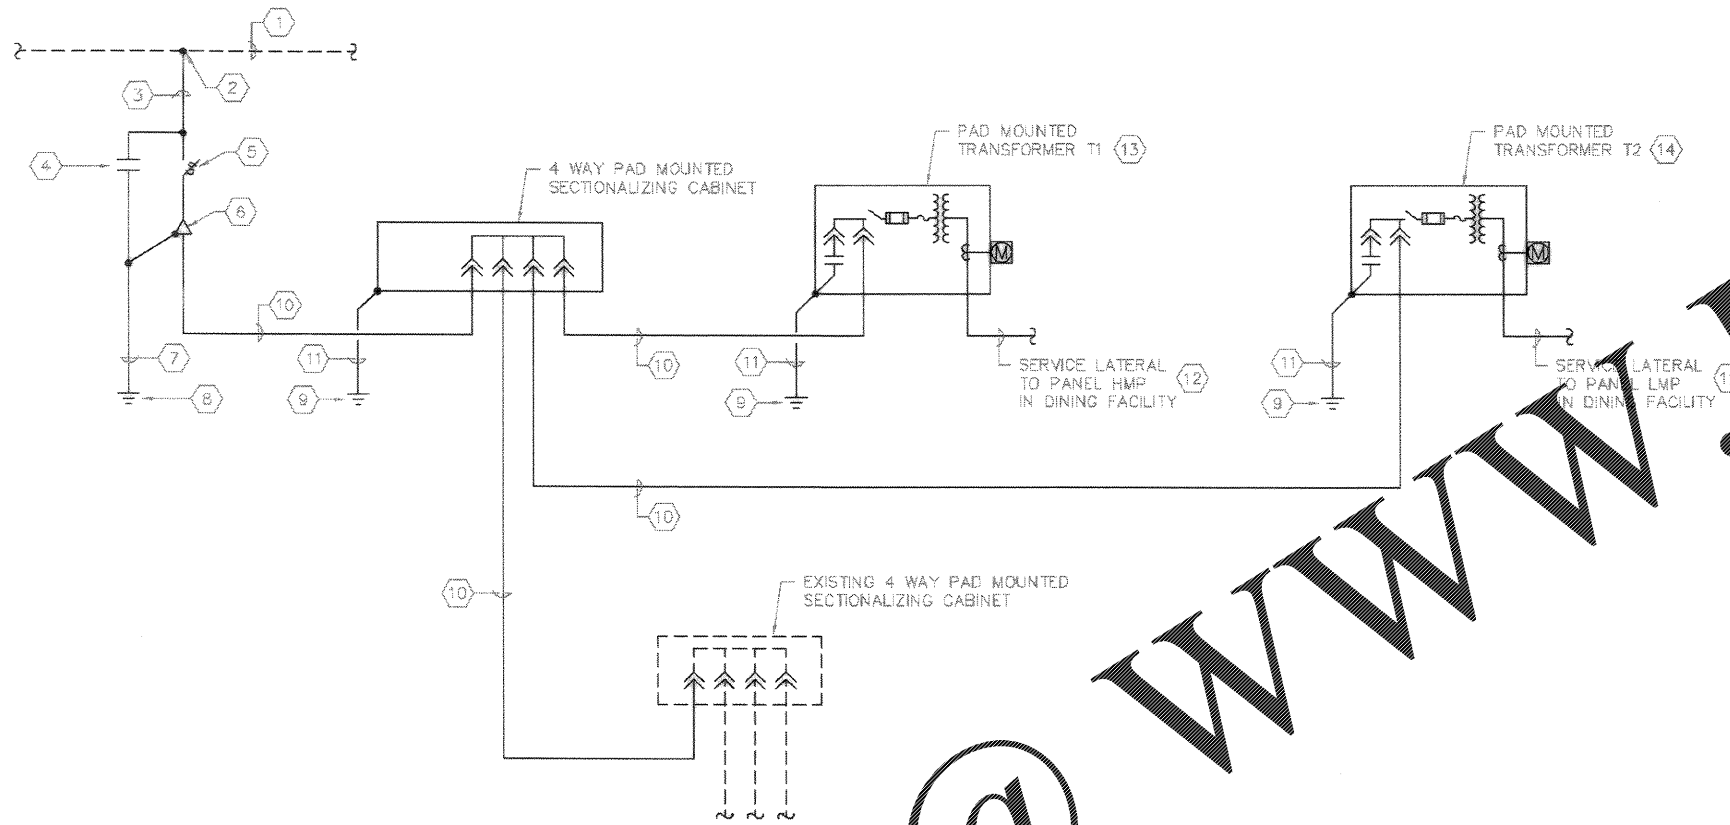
1
2
3
4
5
6
4 WAY PAD MOUNTED SECTIONALIZING CABINET
PAD MOUNTED TRANSFORMER T1 13
M
PAD MOUNTED TRANSFORMER T2 14
M
10
7
8
11
9
10
11
9
SERVICE LATERAL TO PANEL HMP IN DINING FACILITY 12
11
9
SERVICE LATERAL TO PANEL LMP IN DINING FACILITY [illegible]
10
10
EXISTING 4 WAY PAD MOUNTED SECTIONALIZING CABINET
@ WWW.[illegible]